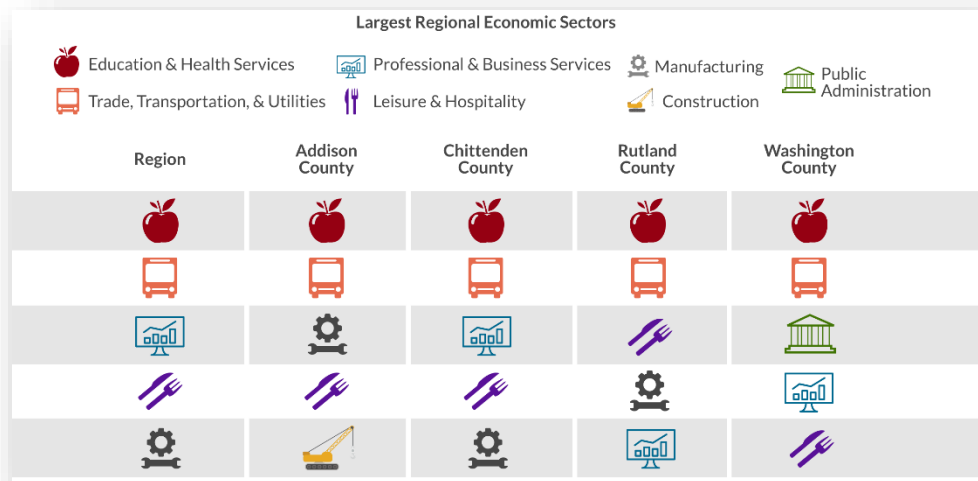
Largest Regional Economic Sectors

Education & Health Services
Trade, Transportation, & Utilities
Professional & Business Services
Leisure & Hospitality
Manufacturing
Construction
Public Administration

| Region | Addison County | Chittenden County | Rutland County | Washington County |
|---|---|---|---|---|
| | | | | |
| | | | | |
| | | | | |
| | | | | |
| | | | | |